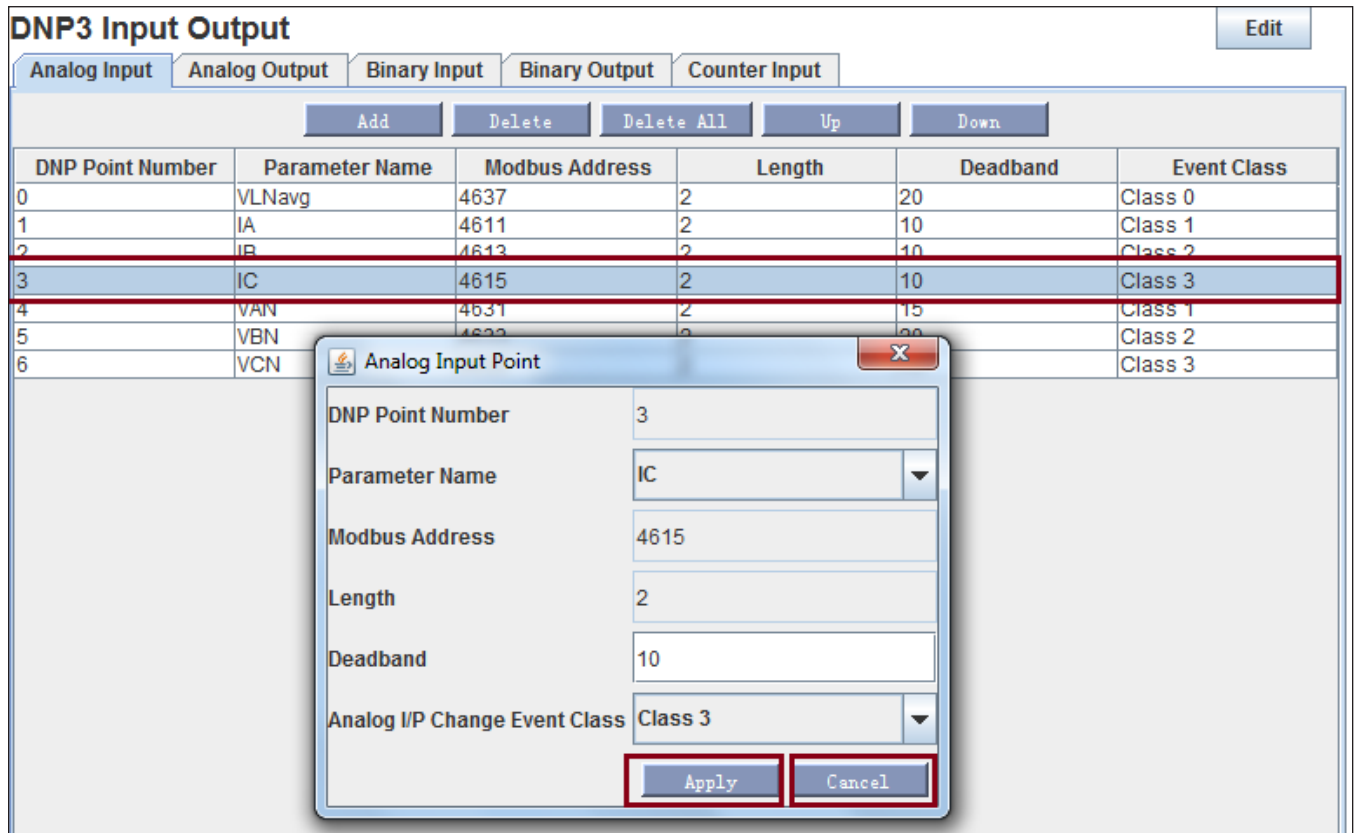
DNP3 Input Output

Edit

Analog Input | Analog Output | Binary Input | Binary Output | Counter Input

Add Delete Delete All Up Down

| DNP Point Number | Parameter Name | Modbus Address | Length | Deadband | Event Class |
|---|---|---|---|---|---|
| 0 | VLNavg | 4637 | 2 | 20 | Class 0 |
| 1 | IA | 4611 | 2 | 10 | Class 1 |
| 2 | IB | 4613 | 2 | 10 | Class 2 |
| 3 | IC | 4615 | 2 | 10 | Class 3 |
| 4 | VAN | 4631 | 2 | 15 | Class 1 |
| 5 | VBN | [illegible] | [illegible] | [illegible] | Class 2 |
| 6 | VCN | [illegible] | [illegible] | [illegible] | Class 3 |

Analog Input Point

DNP Point Number 3

Parameter Name IC

Modbus Address 4615

Length 2

Deadband 10

Analog I/P Change Event Class Class 3

Apply Cancel